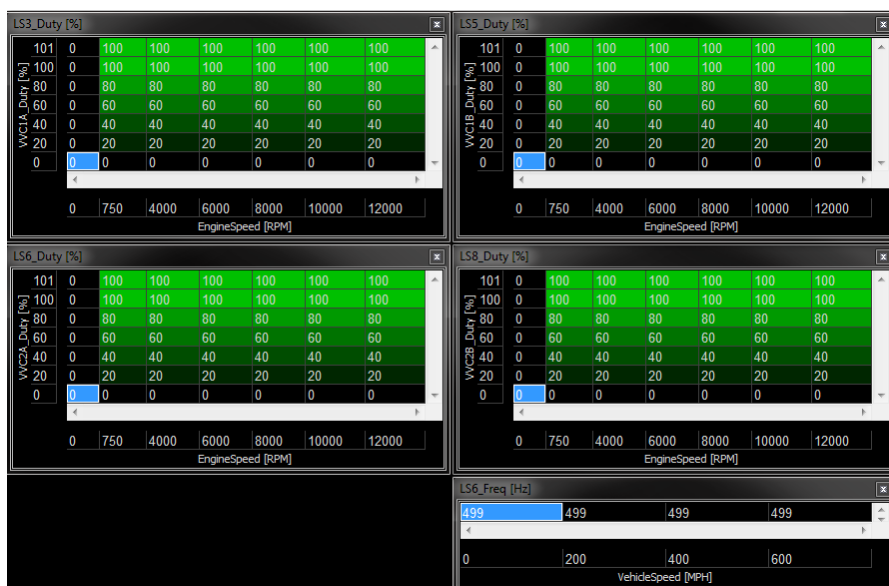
LS3_Duty [%]

VVC1A_Duty [%]

| | | | | | | | |
|---|---|---|---|---|---|---|---|
| 101 | 0 | 100 | 100 | 100 | 100 | 100 | 100 |
| 100 | 0 | 100 | 100 | 100 | 100 | 100 | 100 |
| 80 | 0 | 80 | 80 | 80 | 80 | 80 | 80 |
| 60 | 0 | 60 | 60 | 60 | 60 | 60 | 60 |
| 40 | 0 | 40 | 40 | 40 | 40 | 40 | 40 |
| 20 | 0 | 20 | 20 | 20 | 20 | 20 | 20 |
| 0 | 0 | 0 | 0 | 0 | 0 | 0 | 0 |
| | 0 | 750 | 4000 | 6000 | 8000 | 10000 | 12000 |

EngineSpeed [RPM]

LS5_Duty [%]

VVC1B_Duty [%]

| | | | | | | | |
|---|---|---|---|---|---|---|---|
| 101 | 0 | 100 | 100 | 100 | 100 | 100 | 100 |
| 100 | 0 | 100 | 100 | 100 | 100 | 100 | 100 |
| 80 | 0 | 80 | 80 | 80 | 80 | 80 | 80 |
| 60 | 0 | 60 | 60 | 60 | 60 | 60 | 60 |
| 40 | 0 | 40 | 40 | 40 | 40 | 40 | 40 |
| 20 | 0 | 20 | 20 | 20 | 20 | 20 | 20 |
| 0 | 0 | 0 | 0 | 0 | 0 | 0 | 0 |
| | 0 | 750 | 4000 | 6000 | 8000 | 10000 | 12000 |

EngineSpeed [RPM]

LS6_Duty [%]

VVC2A_Duty [%]

| | | | | | | | |
|---|---|---|---|---|---|---|---|
| 101 | 0 | 100 | 100 | 100 | 100 | 100 | 100 |
| 100 | 0 | 100 | 100 | 100 | 100 | 100 | 100 |
| 80 | 0 | 80 | 80 | 80 | 80 | 80 | 80 |
| 60 | 0 | 60 | 60 | 60 | 60 | 60 | 60 |
| 40 | 0 | 40 | 40 | 40 | 40 | 40 | 40 |
| 20 | 0 | 20 | 20 | 20 | 20 | 20 | 20 |
| 0 | 0 | 0 | 0 | 0 | 0 | 0 | 0 |
| | 0 | 750 | 4000 | 6000 | 8000 | 10000 | 12000 |

EngineSpeed [RPM]

LS8_Duty [%]

VVC2B_Duty [%]

| | | | | | | | |
|---|---|---|---|---|---|---|---|
| 101 | 0 | 100 | 100 | 100 | 100 | 100 | 100 |
| 100 | 0 | 100 | 100 | 100 | 100 | 100 | 100 |
| 80 | 0 | 80 | 80 | 80 | 80 | 80 | 80 |
| 60 | 0 | 60 | 60 | 60 | 60 | 60 | 60 |
| 40 | 0 | 40 | 40 | 40 | 40 | 40 | 40 |
| 20 | 0 | 20 | 20 | 20 | 20 | 20 | 20 |
| 0 | 0 | 0 | 0 | 0 | 0 | 0 | 0 |
| | 0 | 750 | 4000 | 6000 | 8000 | 10000 | 12000 |

EngineSpeed [RPM]

LS6_Freq [Hz]

| | | | |
|---|---|---|---|
| 499 | 499 | 499 | 499 |
| 0 | 200 | 400 | 600 |

VehicleSpeed [MPH]